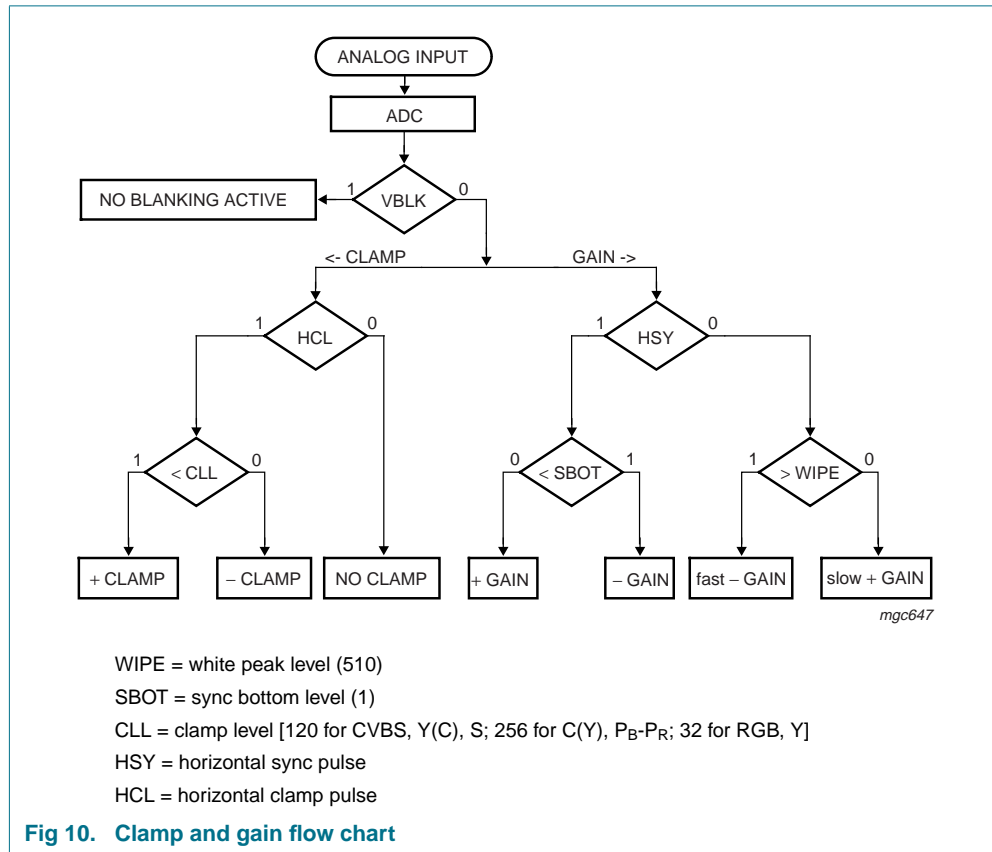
ANALOG INPUT

ADC

NO BLANKING ACTIVE

1

VBLK

0

<- CLAMP

GAIN ->

1

HCL

0

1

HSY

0

1

< CLL

0

0

< SBOT

1

1

> WIPE

0

+ CLAMP

– CLAMP

NO CLAMP

+ GAIN

– GAIN

fast – GAIN

slow + GAIN

mgc647

WIPE = white peak level (510)

SBOT = sync bottom level (1)

CLL = clamp level [120 for CVBS, Y(C), S; 256 for C(Y), $P_B$-$P_R$; 32 for RGB, Y]

HSY = horizontal sync pulse

HCL = horizontal clamp pulse

Fig 10. Clamp and gain flow chart